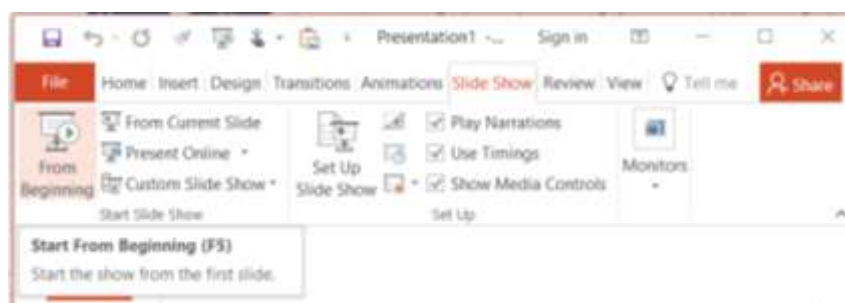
Presentation1 -... Sign in

File Home Insert Design Transitions Animations Slide Show Review View Tell me Share

From Beginning From Current Slide Present Online Custom Slide Show Start Slide Show

Set Up Slide Show Play Narrations Use Timings Show Media Controls Set Up

Monitors

Start From Beginning (F5)
Start the show from the first slide.